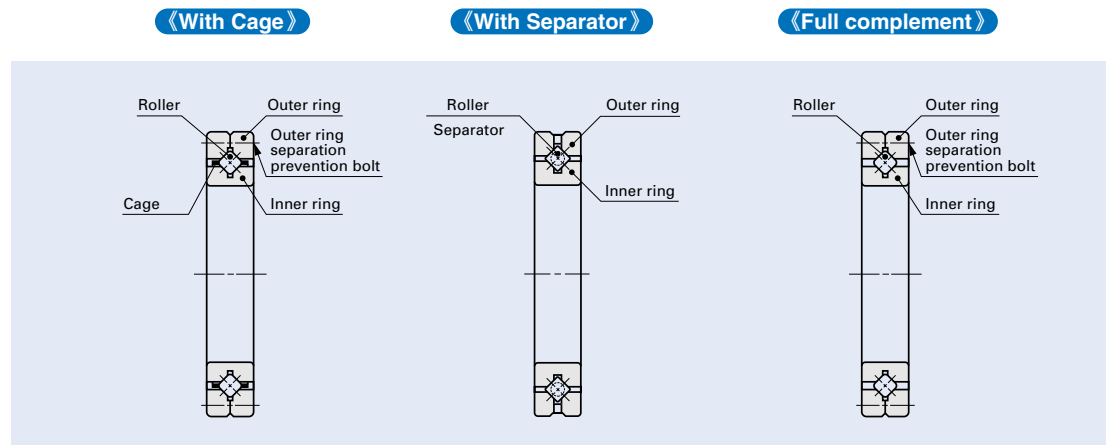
《With Cage》

Roller
Outer ring
Outer ring separation prevention bolt
Cage
Inner ring

《With Separator》

Roller
Separator
Outer ring
Inner ring

《Full complement》

Roller
Outer ring
Outer ring separation prevention bolt
Inner ring